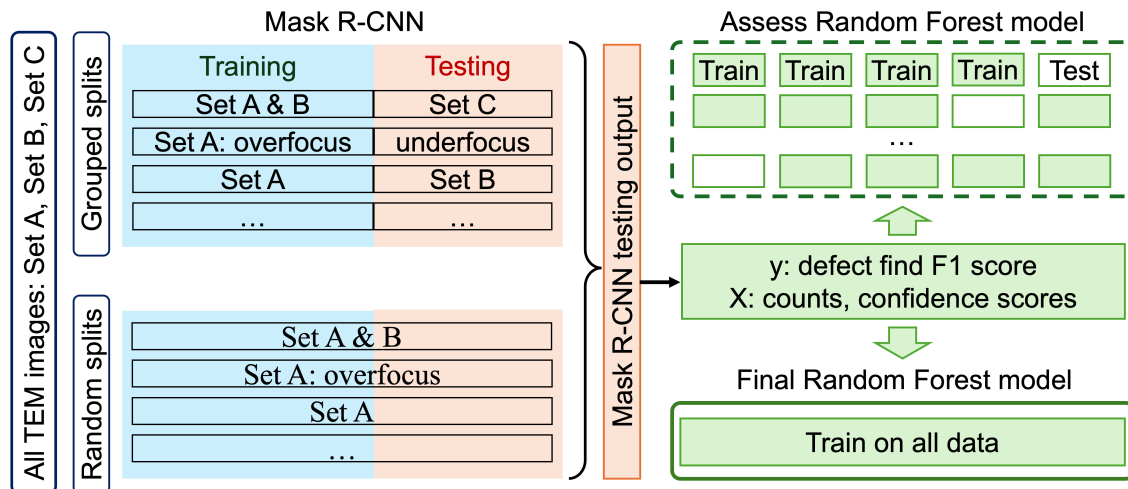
All TEM images: Set A, Set B, Set C

Mask R-CNN

Grouped splits

| Training | Testing |
|---|---|
| Set A & B | Set C |
| Set A: overfocus | underfocus |
| Set A | Set B |
| … | … |

Random splits

Set A & B
Set A: overfocus
Set A
…

Mask R-CNN testing output

Assess Random Forest model

Train Train Train Train Test

…

y: defect find F1 score
X: counts, confidence scores

Final Random Forest model

Train on all data